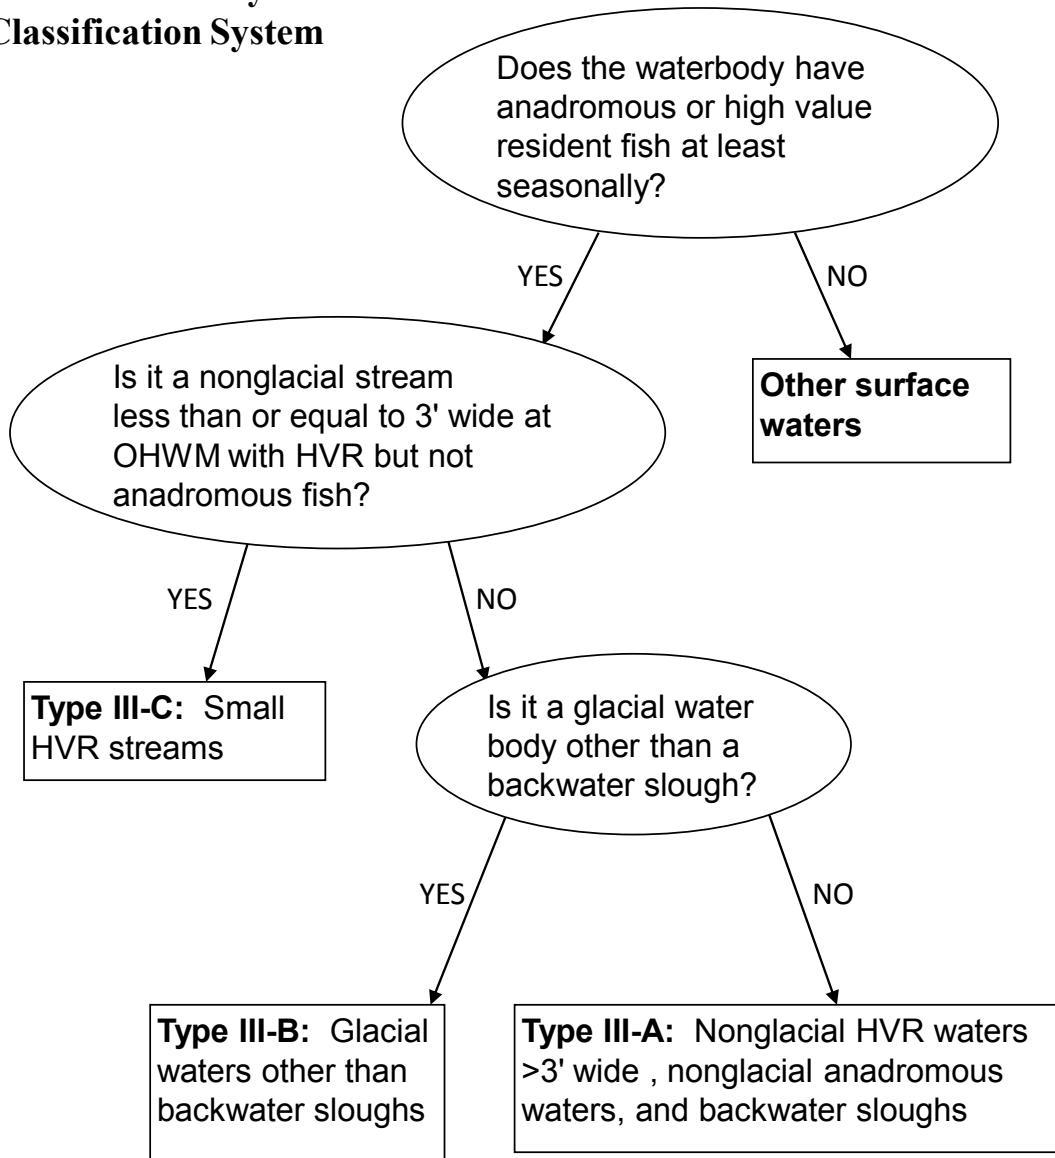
Classification System

Does the waterbody have anadromous or high value resident fish at least seasonally?

YES

NO

Is it a nonglacial stream less than or equal to 3' wide at OHWM with HVR but not anadromous fish?

**Other surface waters**

YES

NO

**Type III-C:** Small HVR streams

Is it a glacial water body other than a backwater slough?

YES

NO

**Type III-B:** Glacial waters other than backwater sloughs

**Type III-A:** Nonglacial HVR waters >3' wide , nonglacial anadromous waters, and backwater sloughs